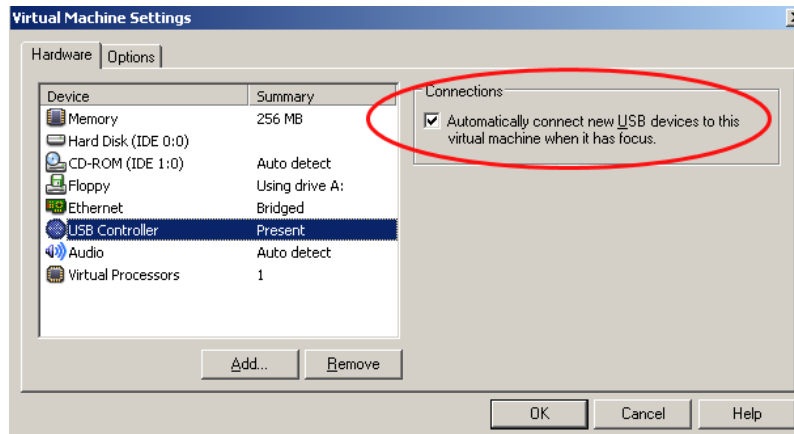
Virtual Machine Settings

Hardware | Options

| Device | Summary |
|---|---|
| Memory | 256 MB |
| Hard Disk (IDE 0:0) | |
| CD-ROM (IDE 1:0) | Auto detect |
| Floppy | Using drive A: |
| Ethernet | Bridged |
| USB Controller | Present |
| Audio | Auto detect |
| Virtual Processors | 1 |

Connections

☑ Automatically connect new USB devices to this virtual machine when it has focus.

Add... | Remove

OK | Cancel | Help